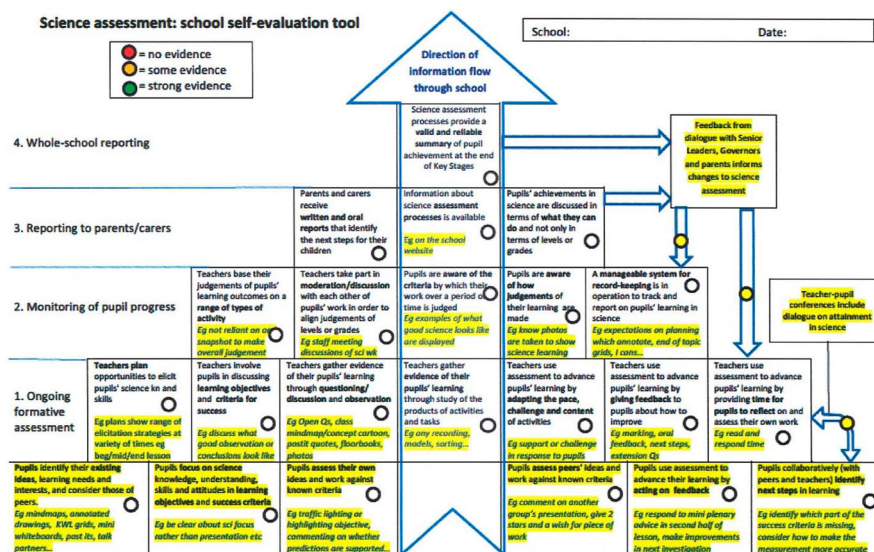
Science assessment: school self-evaluation tool

School: Date:

= no evidence
= some evidence
= strong evidence

Direction of information flow through school

4. Whole-school reporting

Science assessment processes provide a valid and reliable summary of pupil achievement at the end of Key Stages

Feedback from dialogue with Senior Leaders, Governors and parents informs changes to science assessment

3. Reporting to parents/carers

Parents and carers receive written and oral reports that identify the next steps for their children

Information about science assessment processes is available

Eg on the school website

Pupils' achievements in science are discussed in terms of what they can do and not only in terms of levels or grades

2. Monitoring of pupil progress

Teachers base their judgements of pupils' learning outcomes on a range of types of activity

Eg not reliant on one snapshot to make overall judgement

Teachers take part in moderation/discussion with each other of pupils' work in order to align judgements of levels or grades

Eg staff meeting discussions of sci wk

Pupils are aware of the criteria by which their work over a period of time is judged

Eg examples of what good science looks like are displayed

Pupils are aware of how judgements of their learning are made

Eg know photos are taken to show science learning

A manageable system for record-keeping is in operation to track and report on pupils' learning in science

Eg expectations on planning which annotate, end of topic grids, I cans...

Teacher-pupil conferences include dialogue on attainment in science

1. Ongoing formative assessment

Teachers plan opportunities to elicit pupils' science kn and skills

Eg plans show range of elicitation strategies at variety of times eg beg/mid/end lesson

Teachers involve pupils in discussing learning objectives and criteria for success

Eg discuss what good observation or conclusions look like

Teachers gather evidence of their pupils' learning through questioning/discussion and observation

Eg Open Qs, class mindmap/concept cartoon, postit quotes, floorbooks, photos

Teachers gather evidence of their pupils' learning through the study of the products of activities and tasks

Eg any recording, models, sorting...

Teachers use assessment to advance pupils' learning by adapting the pace, challenge and content of activities

Eg support or challenge in response to pupils

Teachers use assessment to advance pupils' learning by giving feedback to pupils about how to improve

Eg marking, oral feedback, next steps, extension Qs

Teachers use assessment to advance pupils' learning by providing time for pupils to reflect on and assess their own work

Eg read and respond time

Pupils identify their existing ideas, learning needs and interests, and consider those of peers.

Eg mindmaps, annotated drawings, KWL grids, mini whiteboards, post its, talk partners...

Pupils focus on science knowledge, understanding, skills and attitudes in learning objectives and success criteria

Eg be clear about sci focus rather than presentation etc

Pupils assess their own ideas and work against known criteria

Eg traffic lighting or highlighting objective, commenting on whether predictions are supported...

Pupils assess peers' ideas and work against known criteria

Eg comment on another group's presentation, give 2 stars and a wish for piece of work

Pupils use assessment to advance their learning by acting on feedback

Eg respond to mini plenary advice in second half of lesson, make improvements in next investigation

Pupils collaboratively (with peers and teachers) identify next steps in learning

Eg identify which part of the success criteria is missing, consider how to make the measurement more accurate